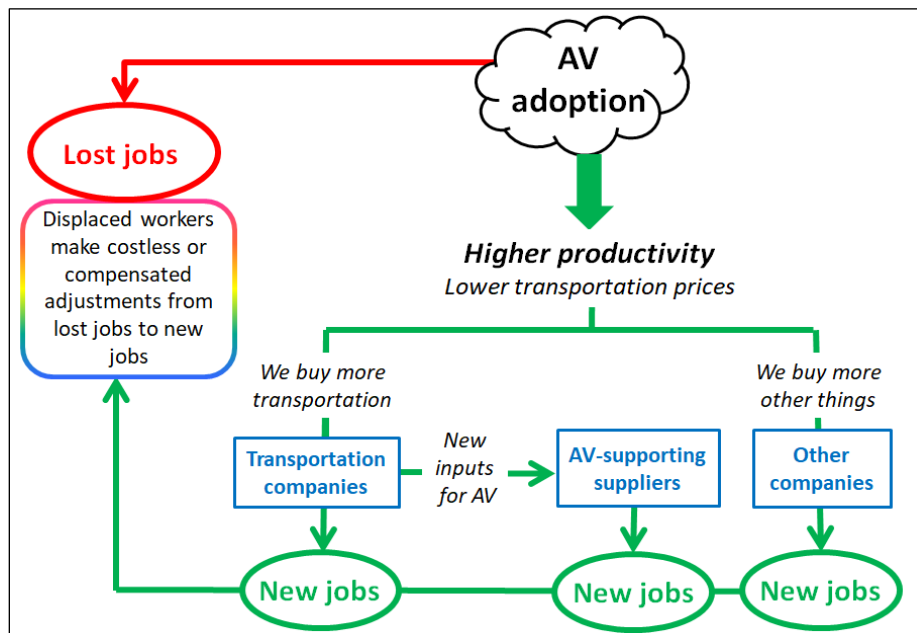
AV adoption

Lost jobs

Displaced workers make costless or compensated adjustments from lost jobs to new jobs

Higher productivity
Lower transportation prices

We buy more transportation

We buy more other things

Transportation companies

New inputs for AV

AV-supporting suppliers

Other companies

New jobs

New jobs

New jobs